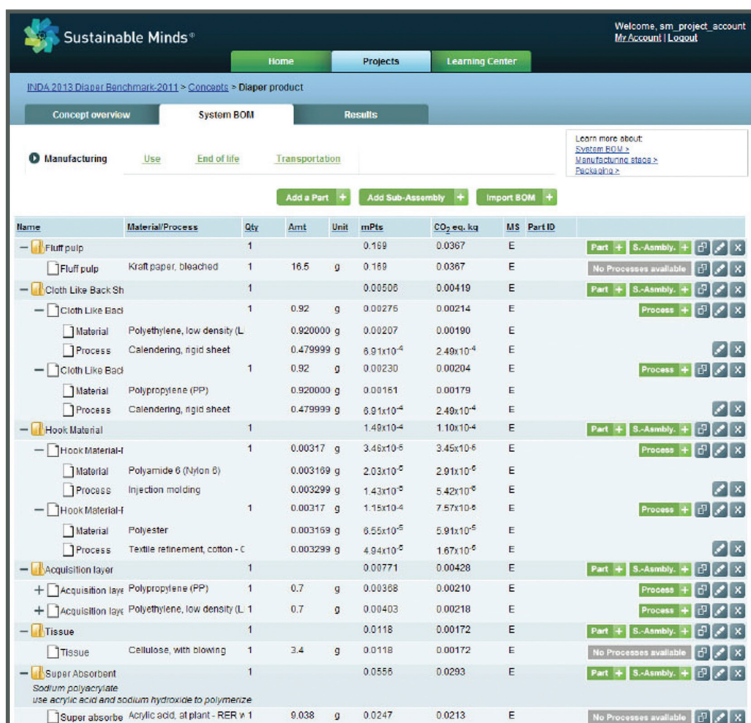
Sustainable Minds®

Welcome, sm_project_account
My Account | Logout

Home | Projects | Learning Center

INDA 2013 Diaper Benchmark-2011 > Concepts > Diaper product

Concept overview | System BOM | Results

Manufacturing | Use | End of life | Transportation

Learn more about:
System BOM >
Manufacturing stage >
Packaging >

Add a Part + | Add Sub-Assembly + | Import BOM +

| Name | Material/Process | Qty | Amt | Unit | mPts | $CO_2$ eq. kg | MS | Part ID | |
|---|---|---|---|---|---|---|---|---|---|
| − Fluff pulp | | 1 | | | 0.169 | 0.0367 | E | | Part + S.-Asmbly. + |
| Fluff pulp | Kraft paper, bleached | 1 | 16.5 | g | 0.169 | 0.0367 | E | | No Processes available |
| − Cloth Like Back Sh | | 1 | | | 0.00506 | 0.00419 | E | | Part + S.-Asmbly. + |
| − Cloth Like Bacl | | 1 | 0.92 | g | 0.00276 | 0.00214 | E | | Process + |
| Material | Polyethylene, low density (L | | 0.920000 | g | 0.00207 | 0.00190 | E | | |
| Process | Calendering, rigid sheet | | 0.479999 | g | $6.91x10^{-4}$ | $2.49x10^{-4}$ | E | | |
| − Cloth Like Bacl | | 1 | 0.92 | g | 0.00230 | 0.00204 | E | | Process + |
| Material | Polypropylene (PP) | | 0.920000 | g | 0.00161 | 0.00179 | E | | |
| Process | Calendering, rigid sheet | | 0.479999 | g | $6.91x10^{-4}$ | $2.49x10^{-4}$ | E | | |
| − Hook Material | | 1 | | | $1.49x10^{-4}$ | $1.10x10^{-4}$ | E | | Part + S.-Asmbly. + |
| − Hook Material-I | | 1 | 0.00317 | g | $3.46x10^{-5}$ | $3.45x10^{-5}$ | E | | Process + |
| Material | Polyamide 6 (Nylon 6) | | 0.003169 | g | $2.03x10^{-5}$ | $2.91x10^{-5}$ | E | | |
| Process | Injection molding | | 0.003299 | g | $1.43x10^{-5}$ | $5.42x10^{-6}$ | E | | |
| − Hook Material-I | | 1 | 0.00317 | g | $1.15x10^{-4}$ | $7.57x10^{-5}$ | E | | Process + |
| Material | Polyester | | 0.003169 | g | $6.55x10^{-5}$ | $5.91x10^{-5}$ | E | | |
| Process | Textile refinement, cotton - C | | 0.003299 | g | $4.94x10^{-5}$ | $1.67x10^{-5}$ | E | | |
| − Acquisition layer | | 1 | | | 0.00771 | 0.00428 | E | | Part + S.-Asmbly. + |
| + Acquisition laye | Polypropylene (PP) | 1 | 0.7 | g | 0.00368 | 0.00210 | E | | Process + |
| + Acquisition laye | Polyethylene, low density (L | 1 | 0.7 | g | 0.00403 | 0.00218 | E | | Process + |
| − Tissue | | 1 | | | 0.0118 | 0.00172 | E | | Part + S.-Asmbly. + |
| Tissue | Cellulose, with blowing | 1 | 3.4 | g | 0.0118 | 0.00172 | E | | No Processes available |
| − Super Absorbent<br>Sodium polyacrylate<br>use acrylic acid and sodium hydroxide to polymerize | | 1 | | | 0.0556 | 0.0293 | E | | Part + S.-Asmbly. + |
| Super absorbe | Acrylic acid, at plant - RER w | 1 | 9.038 | g | 0.0247 | 0.0213 | E | | No Processes available |